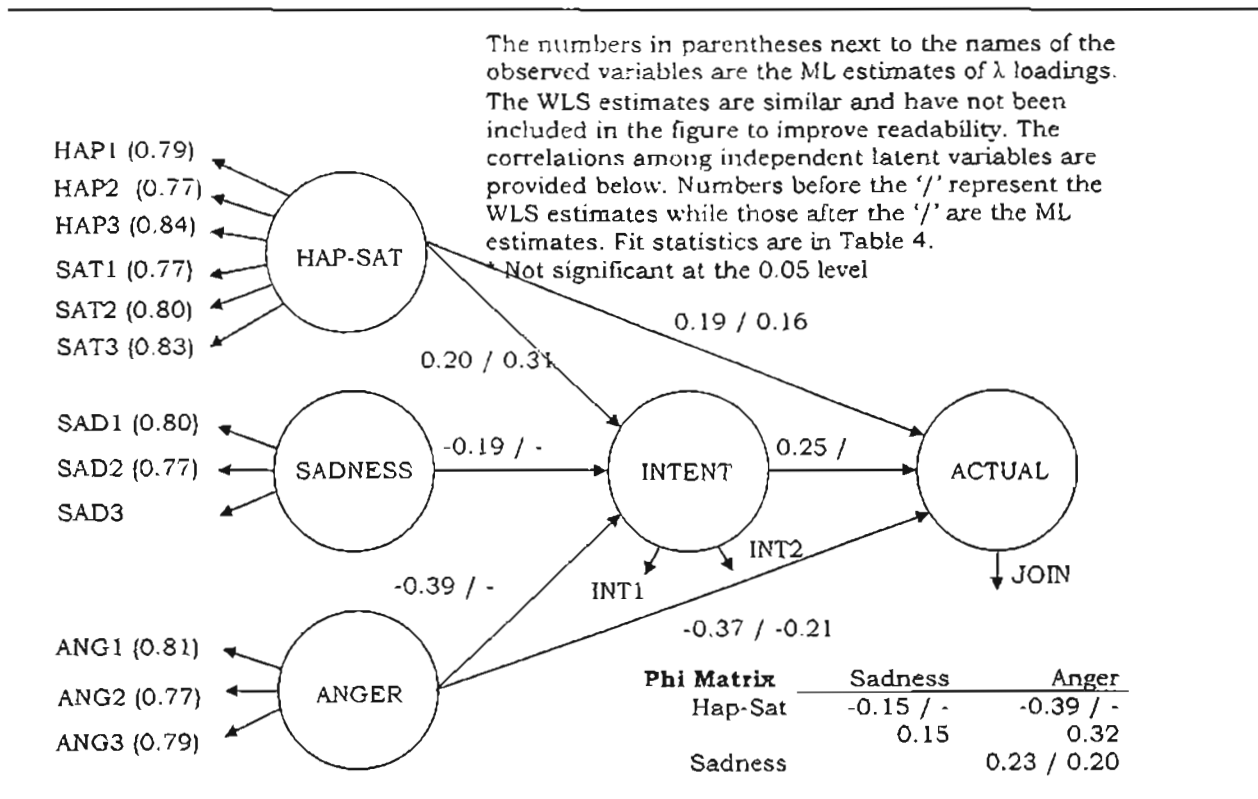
The numbers in parentheses next to the names of the observed variables are the ML estimates of λ loadings. The WLS estimates are similar and have not been included in the figure to improve readability. The correlations among independent latent variables are provided below. Numbers before the '/' represent the WLS estimates while those after the '/' are the ML estimates. Fit statistics are in Table 4.
* Not significant at the 0.05 level

HAP1 (0.79)
HAP2 (0.77)
HAP3 (0.84)
SAT1 (0.77)
SAT2 (0.80)
SAT3 (0.83)
HAP-SAT

0.19 / 0.16
0.20 / 0.31

SAD1 (0.80)
SAD2 (0.77)
SAD3
SADNESS
-0.19 / -
INTENT
0.25 /
ACTUAL
INT1
INT2
JOIN
-0.39 / -
-0.37 / -0.21

ANG1 (0.81)
ANG2 (0.77)
ANG3 (0.79)
ANGER

| Phi Matrix | Sadness | Anger |
|---|---|---|
| Hap-Sat | -0.15 / - 0.15 | -0.39 / - 0.32 |
| Sadness | | 0.23 / 0.20 |